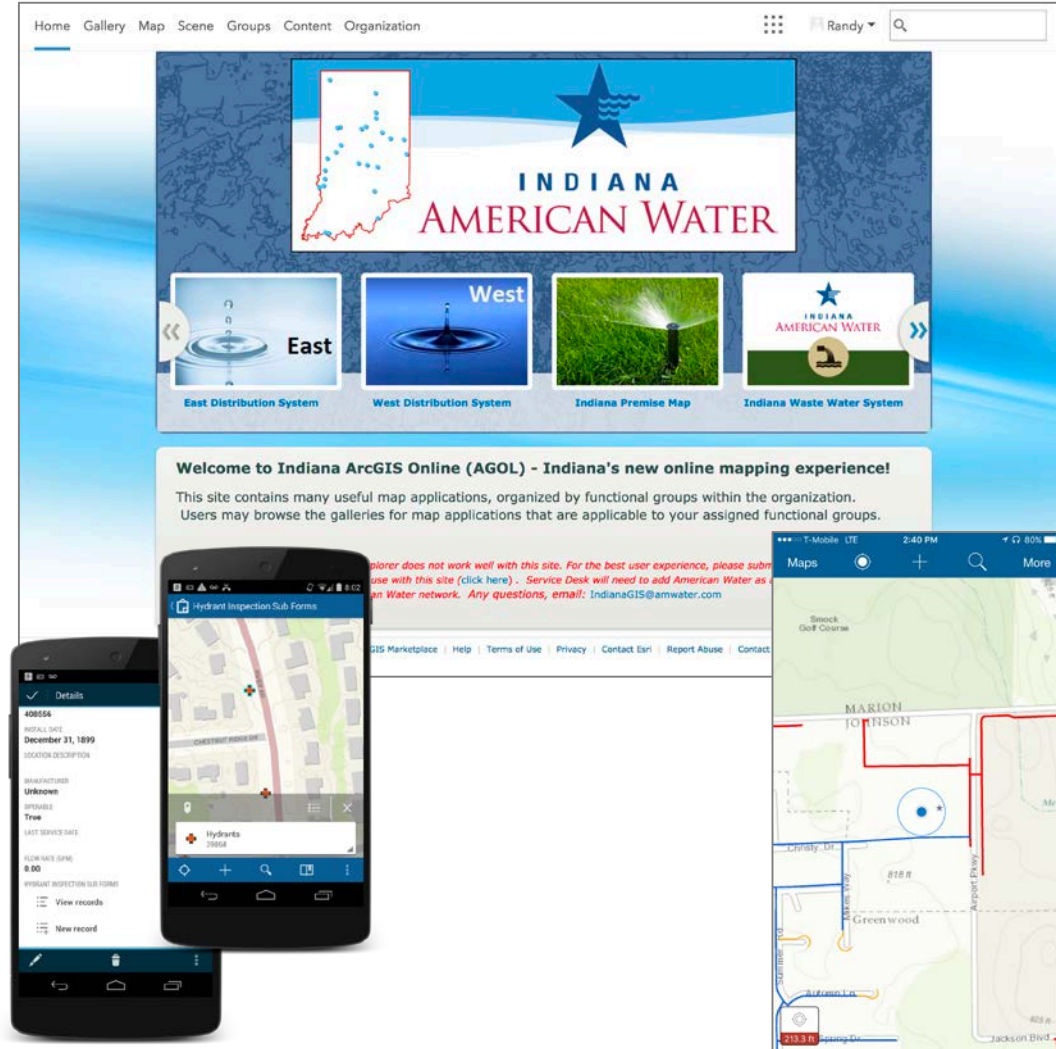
Home Gallery Map Scene Groups Content Organization

Randy

INDIANA
AMERICAN WATER

East

West

INDIANA
AMERICAN WATER

East Distribution System

West Distribution System

Indiana Premise Map

Indiana Waste Water System

Welcome to Indiana ArcGIS Online (AGOL) - Indiana's new online mapping experience!

This site contains many useful map applications, organized by functional groups within the organization. Users may browse the galleries for map applications that are applicable to your assigned functional groups.

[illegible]plorer does not work well with this site. For the best user experience, please subm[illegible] use with this site (click here). Service Desk will need to add American Water as a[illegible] an Water network. Any questions, email: IndianaGIS@amwater.com

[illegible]GIS Marketplace | Help | Terms of Use | Privacy | Contact Esri | Report Abuse | Contact

8:02

Hydrant Inspection Sub Forms

CHESTNUT RIDGE DR

Hydrants
29868

Details

408556

INSTALL DATE
December 31, 1899

LOCATION DESCRIPTION

MANUFACTURER
Unknown

OPERABLE
True

LAST SERVICE DATE

FLOW RATE (GPM)
0.00

HYDRANT INSPECTION SUB FORMS

View records

New record

T-Mobile LTE 2:40 PM 80%

Maps More

Snook Golf Course

MARION
JOHNSON

Christy Dr

818 ft

Greenwood

Airport Pkwy

Autumn Ln

213.3 ft

Jackson Blvd